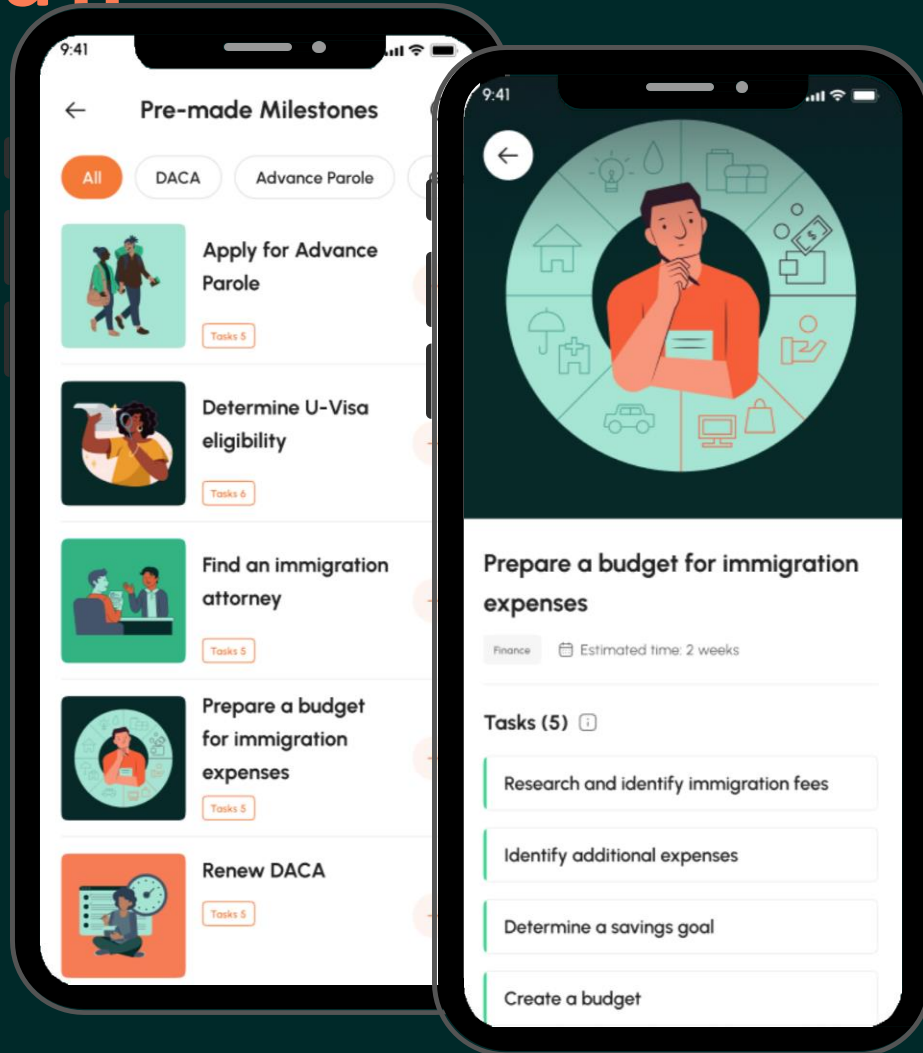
9:41

←

Pre-made Milestones

All

DACA

Advance Parole

Apply for Advance Parole

Tasks 5

Determine U-Visa eligibility

Tasks 6

Find an immigration attorney

Tasks 5

Prepare a budget for immigration expenses

Tasks 5

Renew DACA

Tasks 5

9:41

←

Prepare a budget for immigration expenses

Finance

Estimated time: 2 weeks

Tasks (5)

Research and identify immigration fees

Identify additional expenses

Determine a savings goal

Create a budget